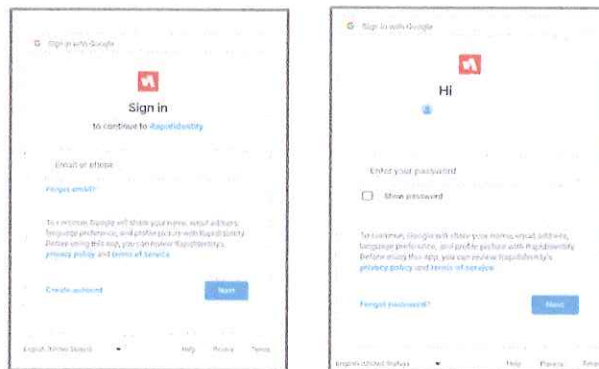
G Sign in with Google

Sign in

to continue to RapidIdentity

Email or phone

Forgot email?

To continue, Google will share your name, email address, language preference, and profile picture with RapidIdentity. Before using this app, you can review RapidIdentity's privacy policy and terms of service.

Create account

Next

English (United States)

Help Privacy Terms

G Sign in with Google

Hi

Enter your password

Show password

To continue, Google will share your name, email address, language preference, and profile picture with RapidIdentity. Before using this app, you can review RapidIdentity's privacy policy and terms of service.

Forgot password?

Next

English (United States)

Help Privacy Terms